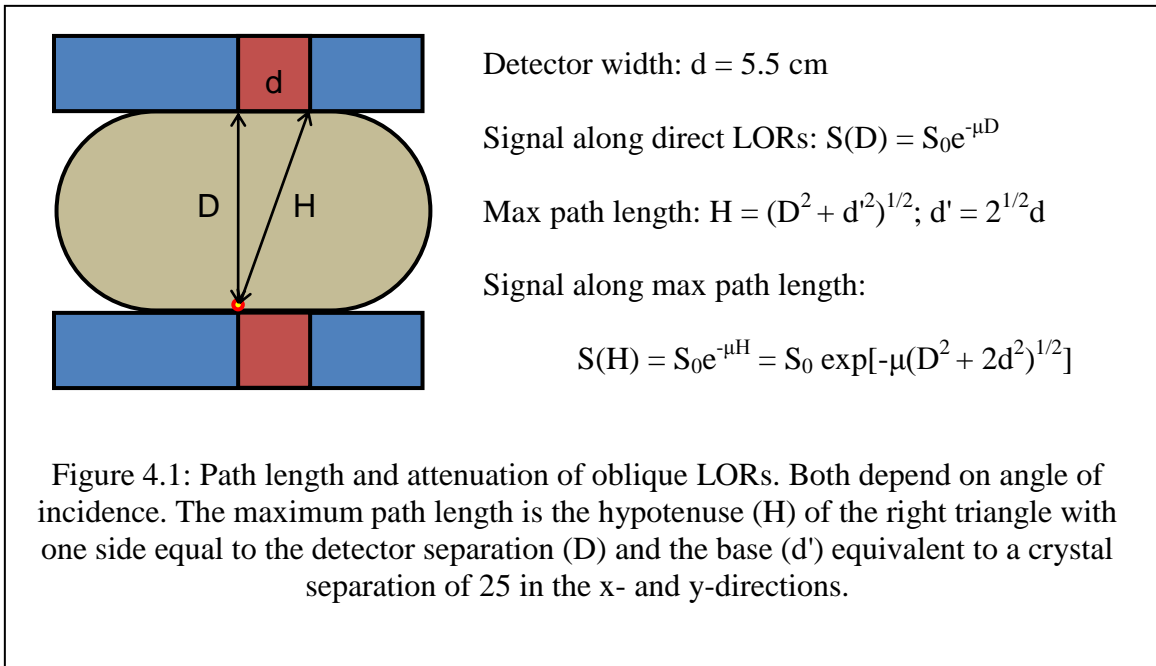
d

D

H

Detector width: d = 5.5 cm

Signal along direct LORs: $S(D) = S_0e^{-\mu D}$

Max path length: $H = (D^2 + d'^2)^{1/2}$; $d' = 2^{1/2}d$

Signal along max path length:

$S(H) = S_0e^{-\mu H} = S_0 \exp[-\mu(D^2 + 2d^2)^{1/2}]$

Figure 4.1: Path length and attenuation of oblique LORs. Both depend on angle of incidence. The maximum path length is the hypotenuse (H) of the right triangle with one side equal to the detector separation (D) and the base (d') equivalent to a crystal separation of 25 in the x- and y-directions.